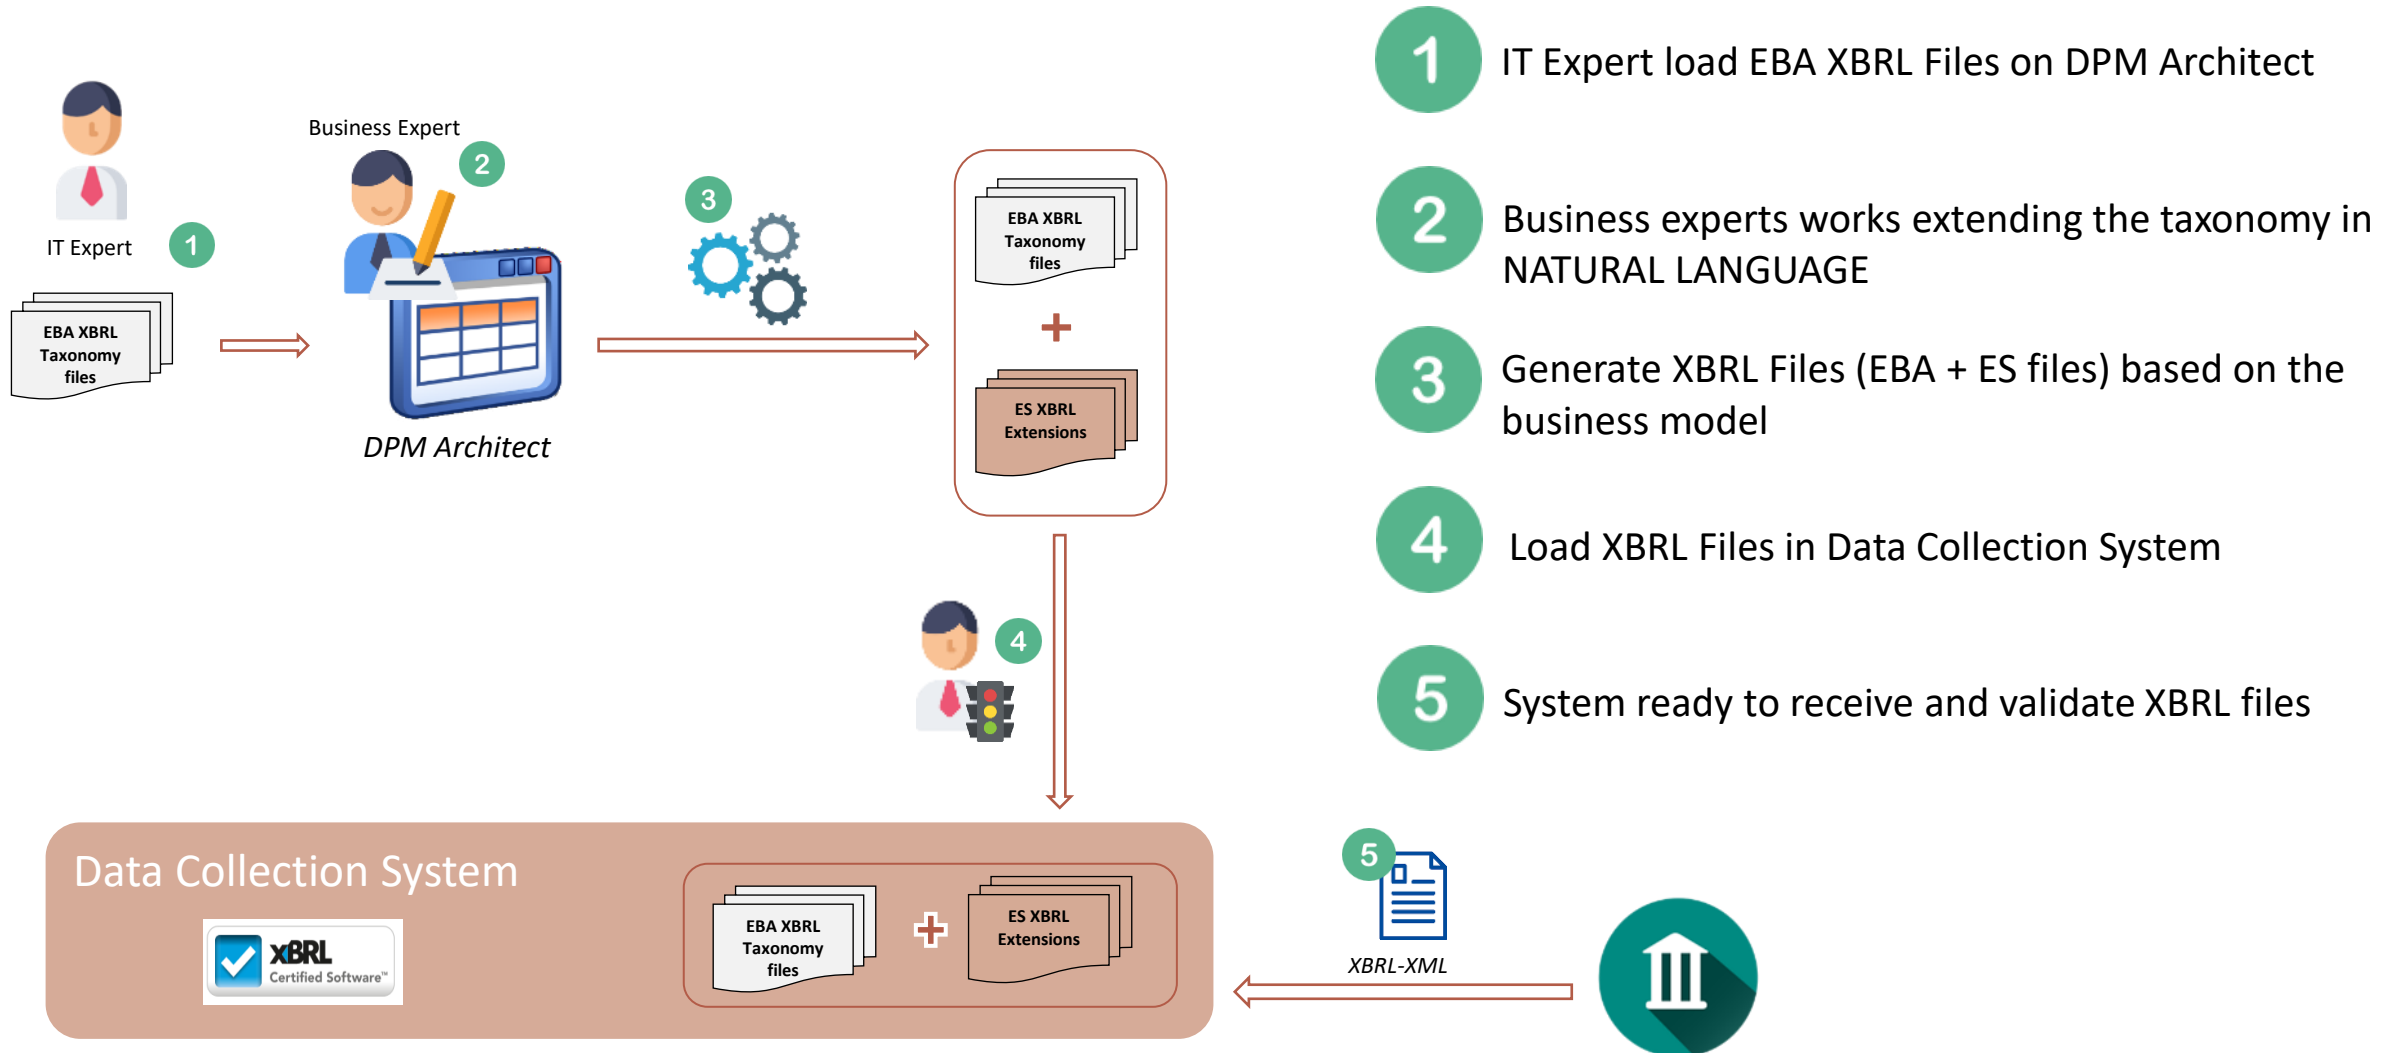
IT Expert
1
EBA XBRL Taxonomy files

Business Expert
2
DPM Architect

3

EBA XBRL Taxonomy files
+
ES XBRL Extensions

4

1 IT Expert load EBA XBRL Files on DPM Architect

2 Business experts works extending the taxonomy in NATURAL LANGUAGE

3 Generate XBRL Files (EBA + ES files) based on the business model

4 Load XBRL Files in Data Collection System

5 System ready to receive and validate XBRL files

Data Collection System
XBRL Certified Software™
EBA XBRL Taxonomy files
+
ES XBRL Extensions

5
XBRL-XML